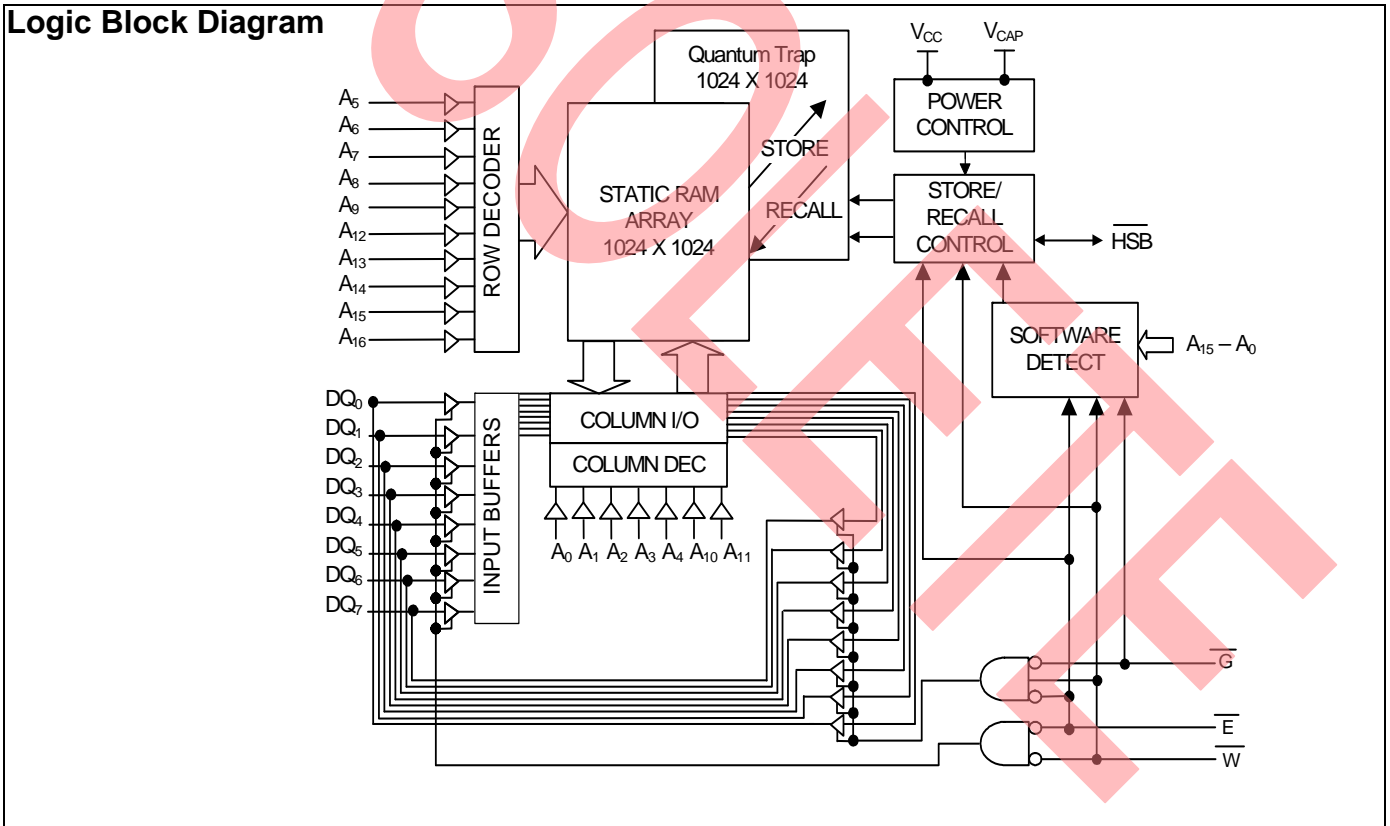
Logic Block Diagram

$V_{CC}$ $V_{CAP}$

Quantum Trap 1024 X 1024

POWER CONTROL

$A_5$
$A_6$
$A_7$
$A_8$
$A_9$
$A_{12}$
$A_{13}$
$A_{14}$
$A_{15}$
$A_{16}$

ROW DECODER

STATIC RAM ARRAY 1024 X 1024

STORE

RECALL

STORE/ RECALL CONTROL

$\overline{HSB}$

SOFTWARE DETECT

$A_{15} – A_0$

$DQ_0$
$DQ_1$
$DQ_2$
$DQ_3$
$DQ_4$
$DQ_5$
$DQ_6$
$DQ_7$

INPUT BUFFERS

COLUMN I/O

COLUMN DEC

$A_0$ $A_1$ $A_2$ $A_3$ $A_4$ $A_{10}$ $A_{11}$

$\overline{G}$

$\overline{E}$

$\overline{W}$